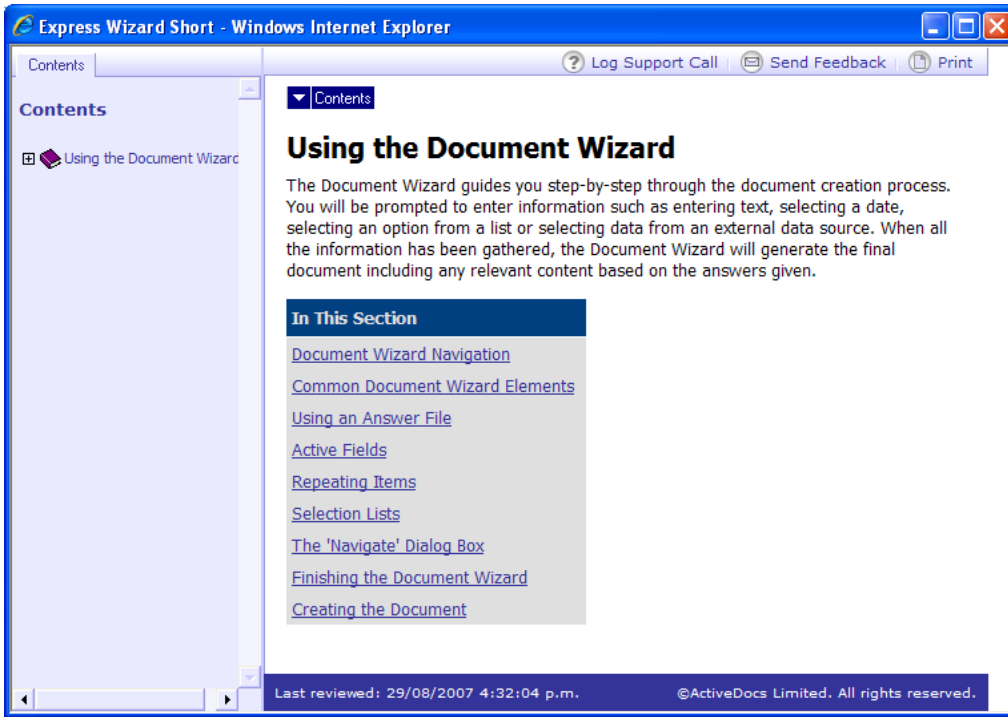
Express Wizard Short - Windows Internet Explorer

Contents

Log Support Call | Send Feedback | Print

Contents

Using the Document Wizard

Contents

# Using the Document Wizard

The Document Wizard guides you step-by-step through the document creation process. You will be prompted to enter information such as entering text, selecting a date, selecting an option from a list or selecting data from an external data source. When all the information has been gathered, the Document Wizard will generate the final document including any relevant content based on the answers given.

In This Section

Document Wizard Navigation

Common Document Wizard Elements

Using an Answer File

Active Fields

Repeating Items

Selection Lists

The 'Navigate' Dialog Box

Finishing the Document Wizard

Creating the Document

Last reviewed: 29/08/2007 4:32:04 p.m.

©ActiveDocs Limited. All rights reserved.